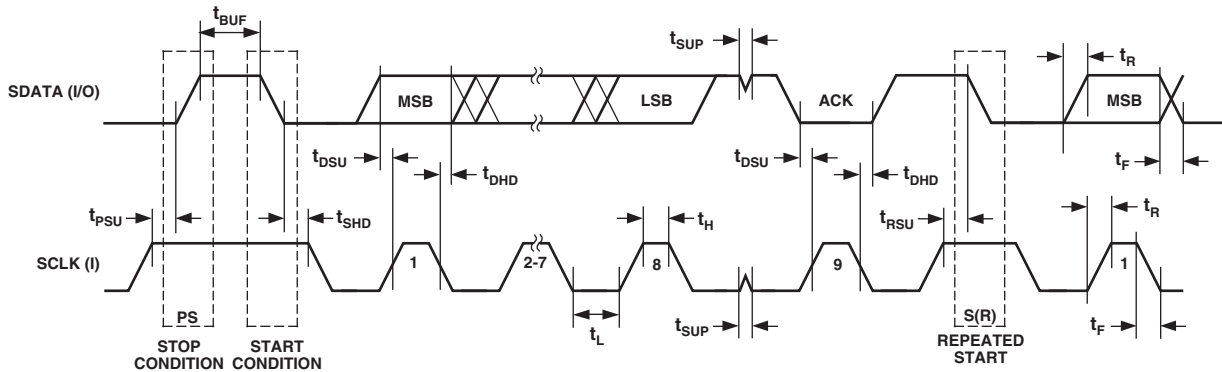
$t_{BUF}$
$t_{SUP}$
$t_R$
SDATA (I/O)
MSB
LSB
ACK
MSB
$t_{DSU}$
$t_{DHD}$
$t_{DSU}$
$t_{DHD}$
$t_F$
$t_{PSU}$
$t_{SHD}$
$t_H$
$t_{RSU}$
$t_R$
SCLK (I)
1
2-7
8
9
1
PS
$t_L$
$t_{SUP}$
S(R)
$t_F$
STOP CONDITION
START CONDITION
REPEATED START